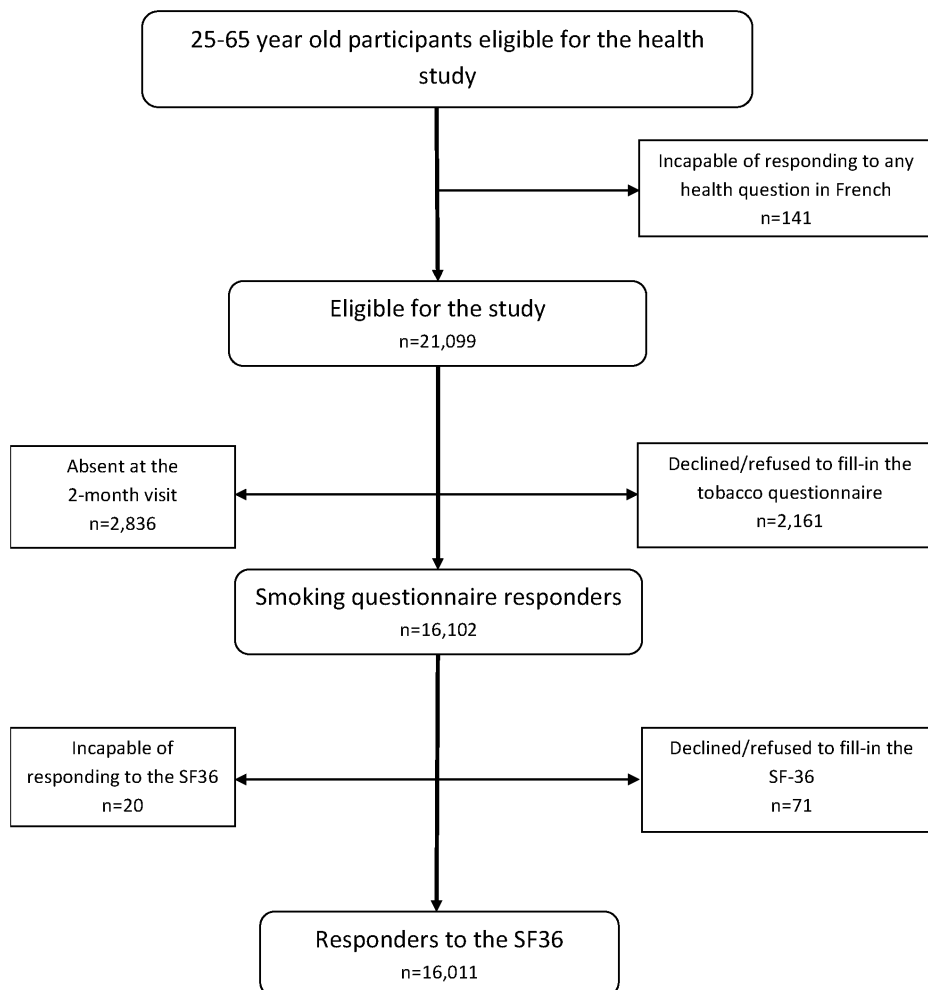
25-65 year old participants eligible for the health study

Incapable of responding to any health question in French
n=141

Eligible for the study
n=21,099

Absent at the 2-month visit
n=2,836

Declined/refused to fill-in the tobacco questionnaire
n=2,161

Smoking questionnaire responders
n=16,102

Incapable of responding to the SF36
n=20

Declined/refused to fill-in the SF-36
n=71

Responders to the SF36
n=16,011